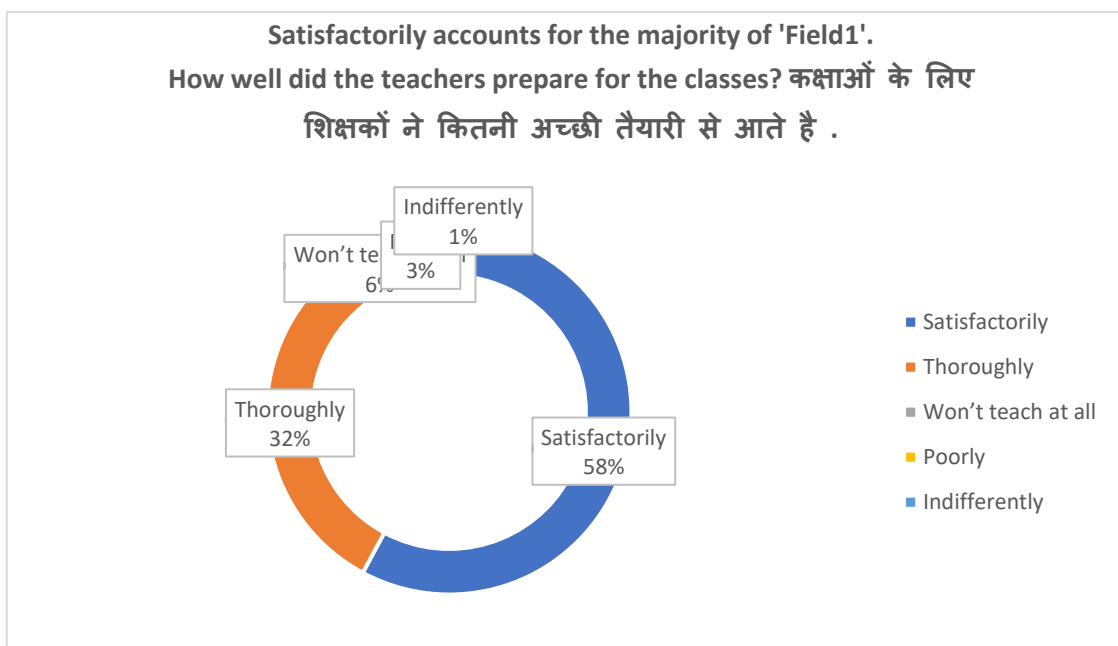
Satisfactorily accounts for the majority of 'Field1'.
How well did the teachers prepare for the classes? कक्षाओं के लिए शिक्षकों ने कितनी अच्छी तैयारी से आते है .

Indifferently
1%

Won't te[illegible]
6%

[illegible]
3%

Thoroughly
32%

Satisfactorily
58%

Satisfactorily
Thoroughly
Won't teach at all
Poorly
Indifferently